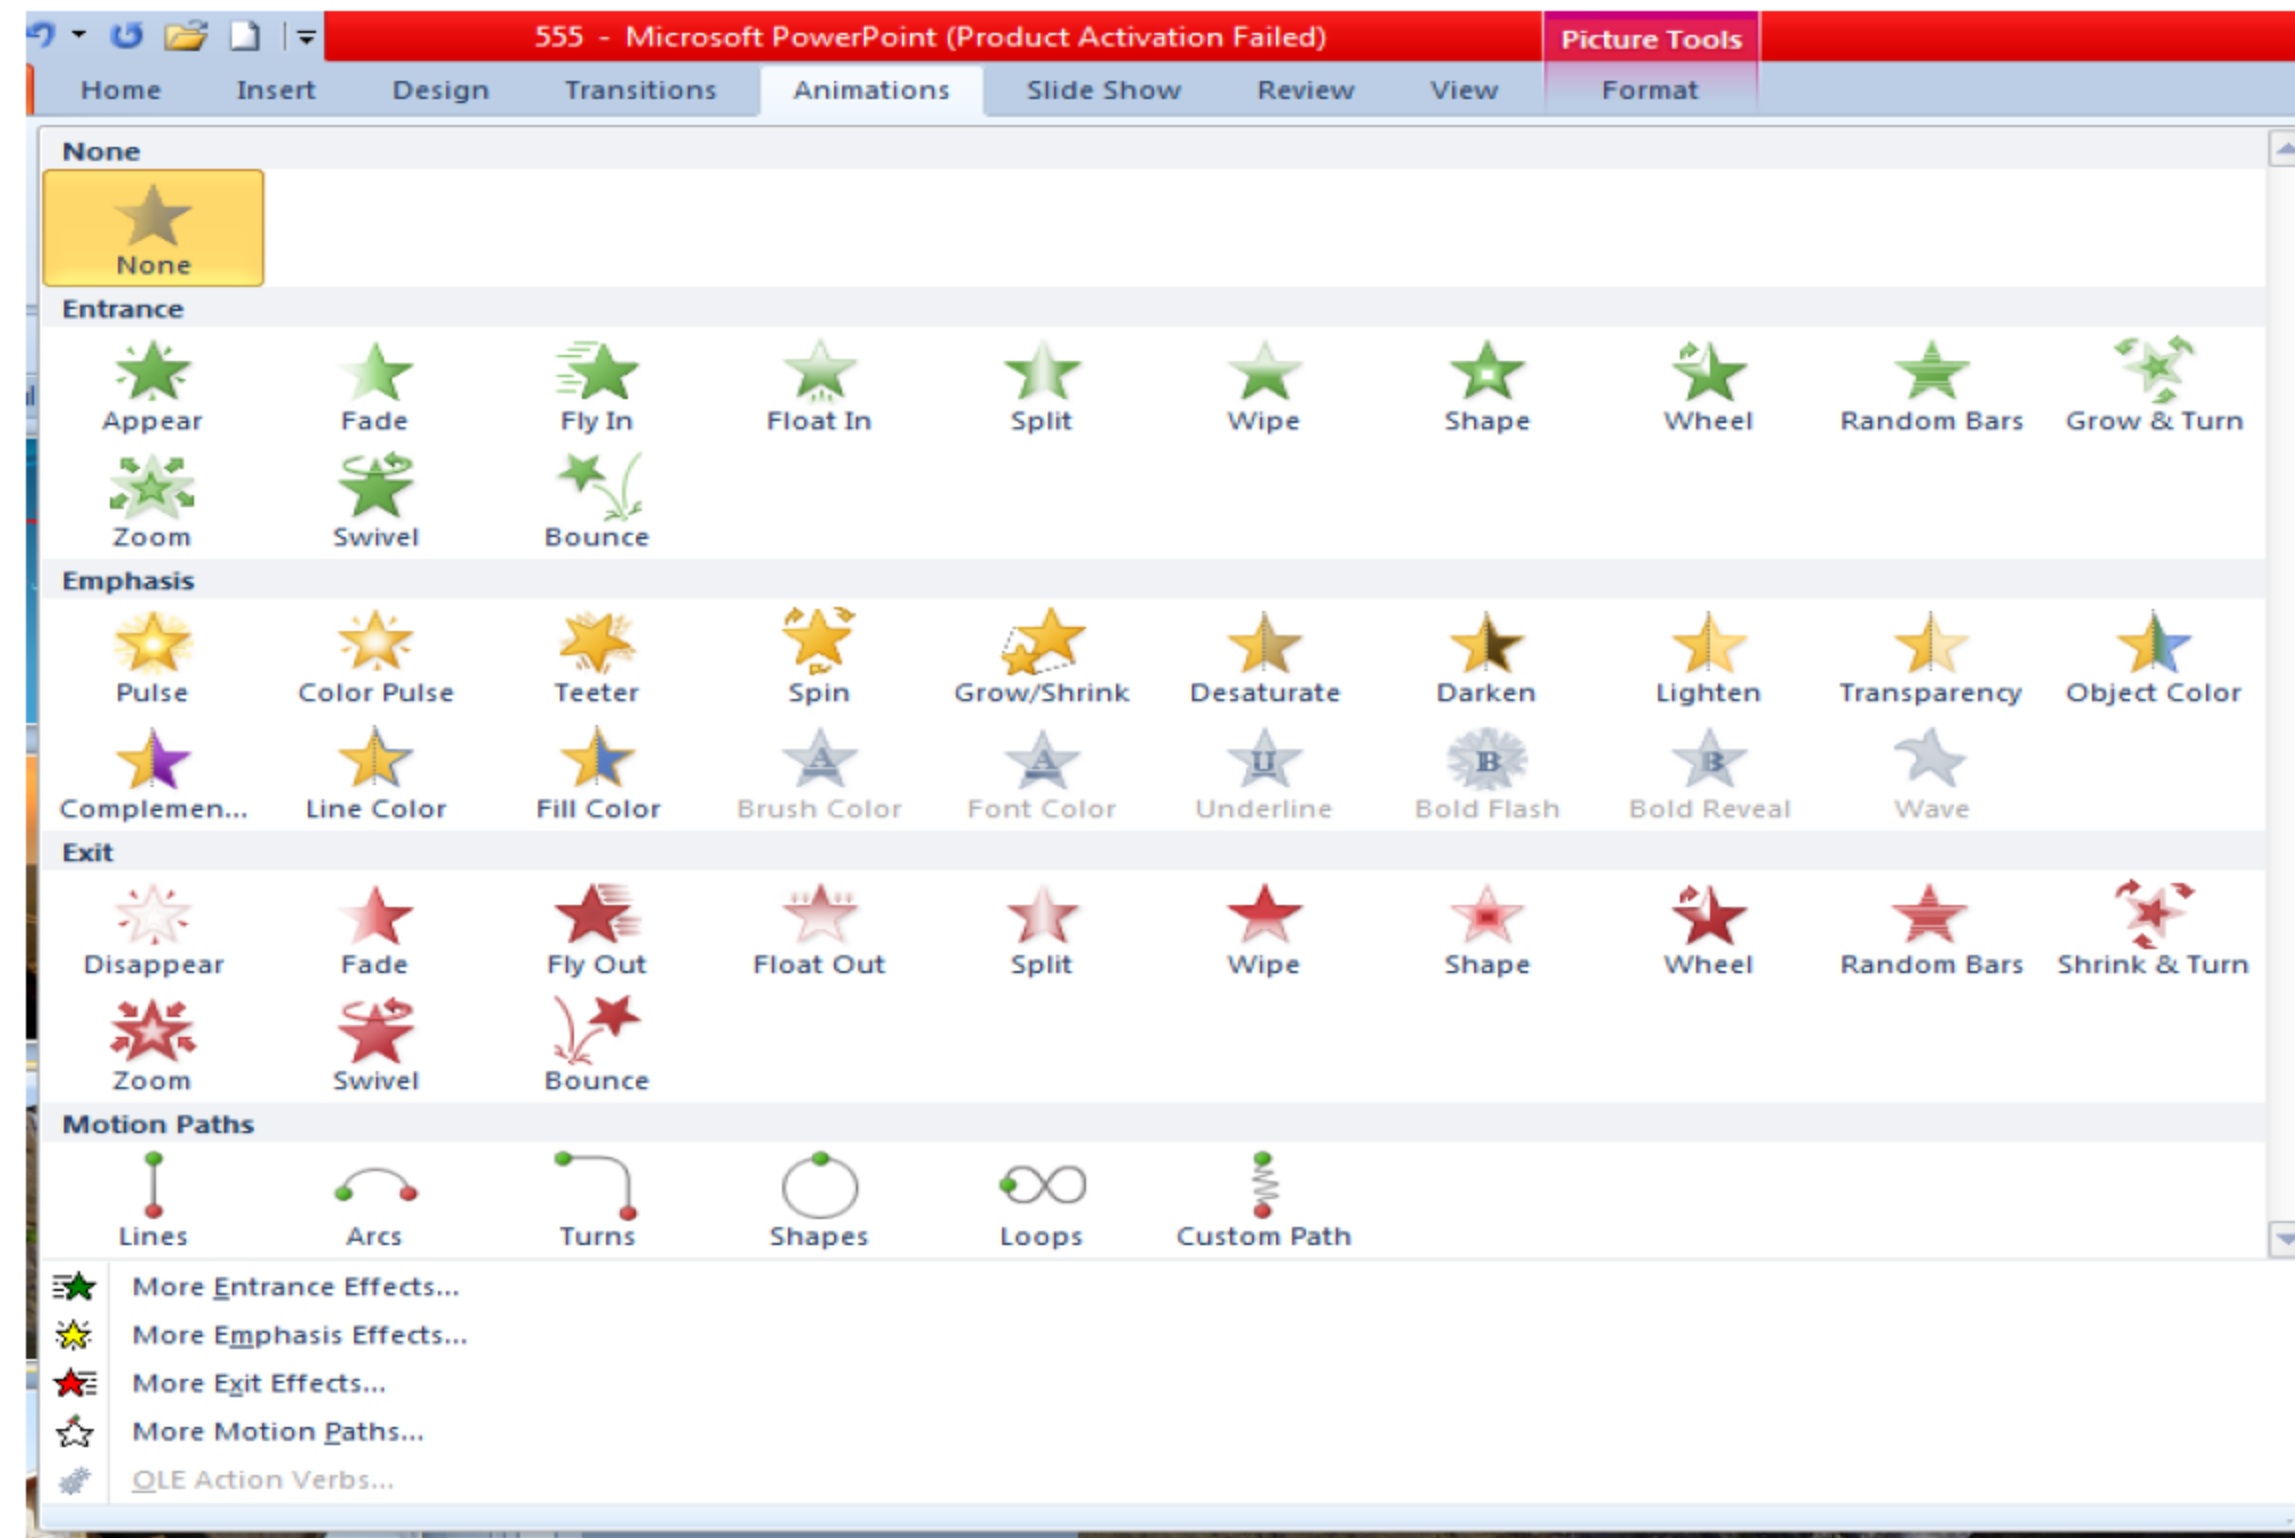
555 - Microsoft PowerPoint (Product Activation Failed)

Picture Tools

Home Insert Design Transitions Animations Slide Show Review View Format

None

None

Entrance

Appear Fade Fly In Float In Split Wipe Shape Wheel Random Bars Grow & Turn

Zoom Swivel Bounce

Emphasis

Pulse Color Pulse Teeter Spin Grow/Shrink Desaturate Darken Lighten Transparency Object Color

Complemen... Line Color Fill Color Brush Color Font Color Underline Bold Flash Bold Reveal Wave

Exit

Disappear Fade Fly Out Float Out Split Wipe Shape Wheel Random Bars Shrink & Turn

Zoom Swivel Bounce

Motion Paths

Lines Arcs Turns Shapes Loops Custom Path

More Entrance Effects...

More Emphasis Effects...

More Exit Effects...

More Motion Paths...

OLE Action Verbs...